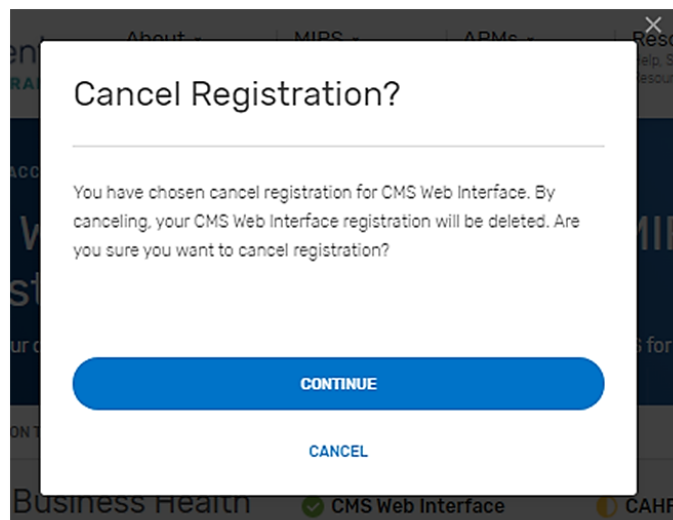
About
MIPS
APMs
Reso
Help, S
Resou

Cancel Registration?

You have chosen cancel registration for CMS Web Interface. By canceling, your CMS Web Interface registration will be deleted. Are you sure you want to cancel registration?

CONTINUE

CANCEL

Business Health
CMS Web Interface
CAHF